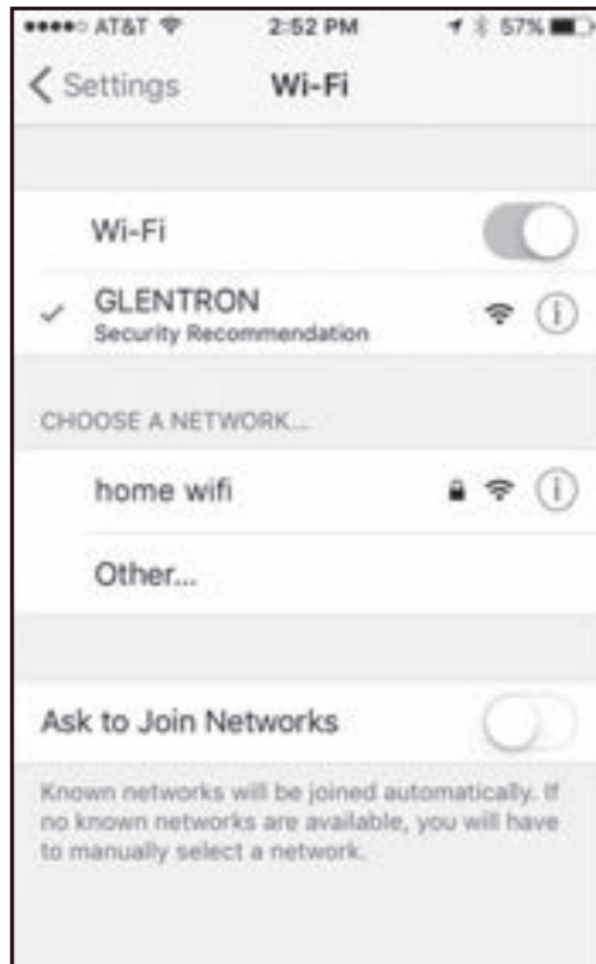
●●●●○ AT&T 2:52 PM 57%

< Settings Wi-Fi

Wi-Fi

✓ GLENTRON
Security Recommendation

CHOOSE A NETWORK...

home wifi

Other...

Ask to Join Networks

Known networks will be joined automatically. If no known networks are available, you will have to manually select a network.